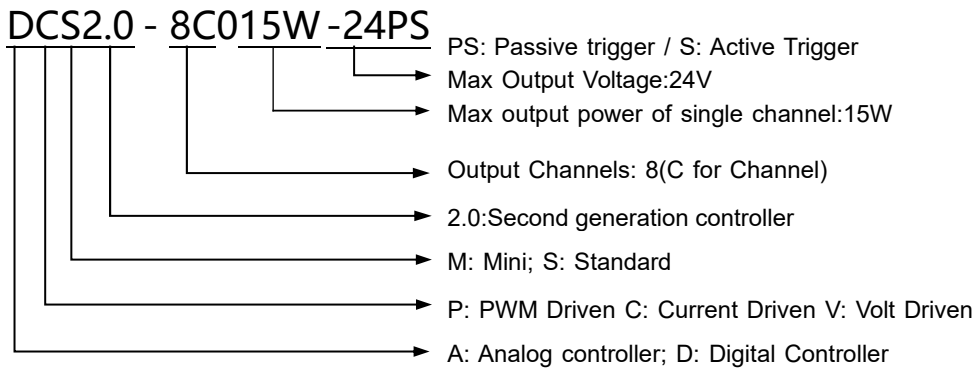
DCS2.0 - 8C015W -24PS

PS: Passive trigger / S: Active Trigger

Max Output Voltage:24V

Max output power of single channel:15W

Output Channels: 8(C for Channel)

2.0:Second generation controller

M: Mini; S: Standard

P: PWM Driven C: Current Driven V: Volt Driven

A: Analog controller; D: Digital Controller